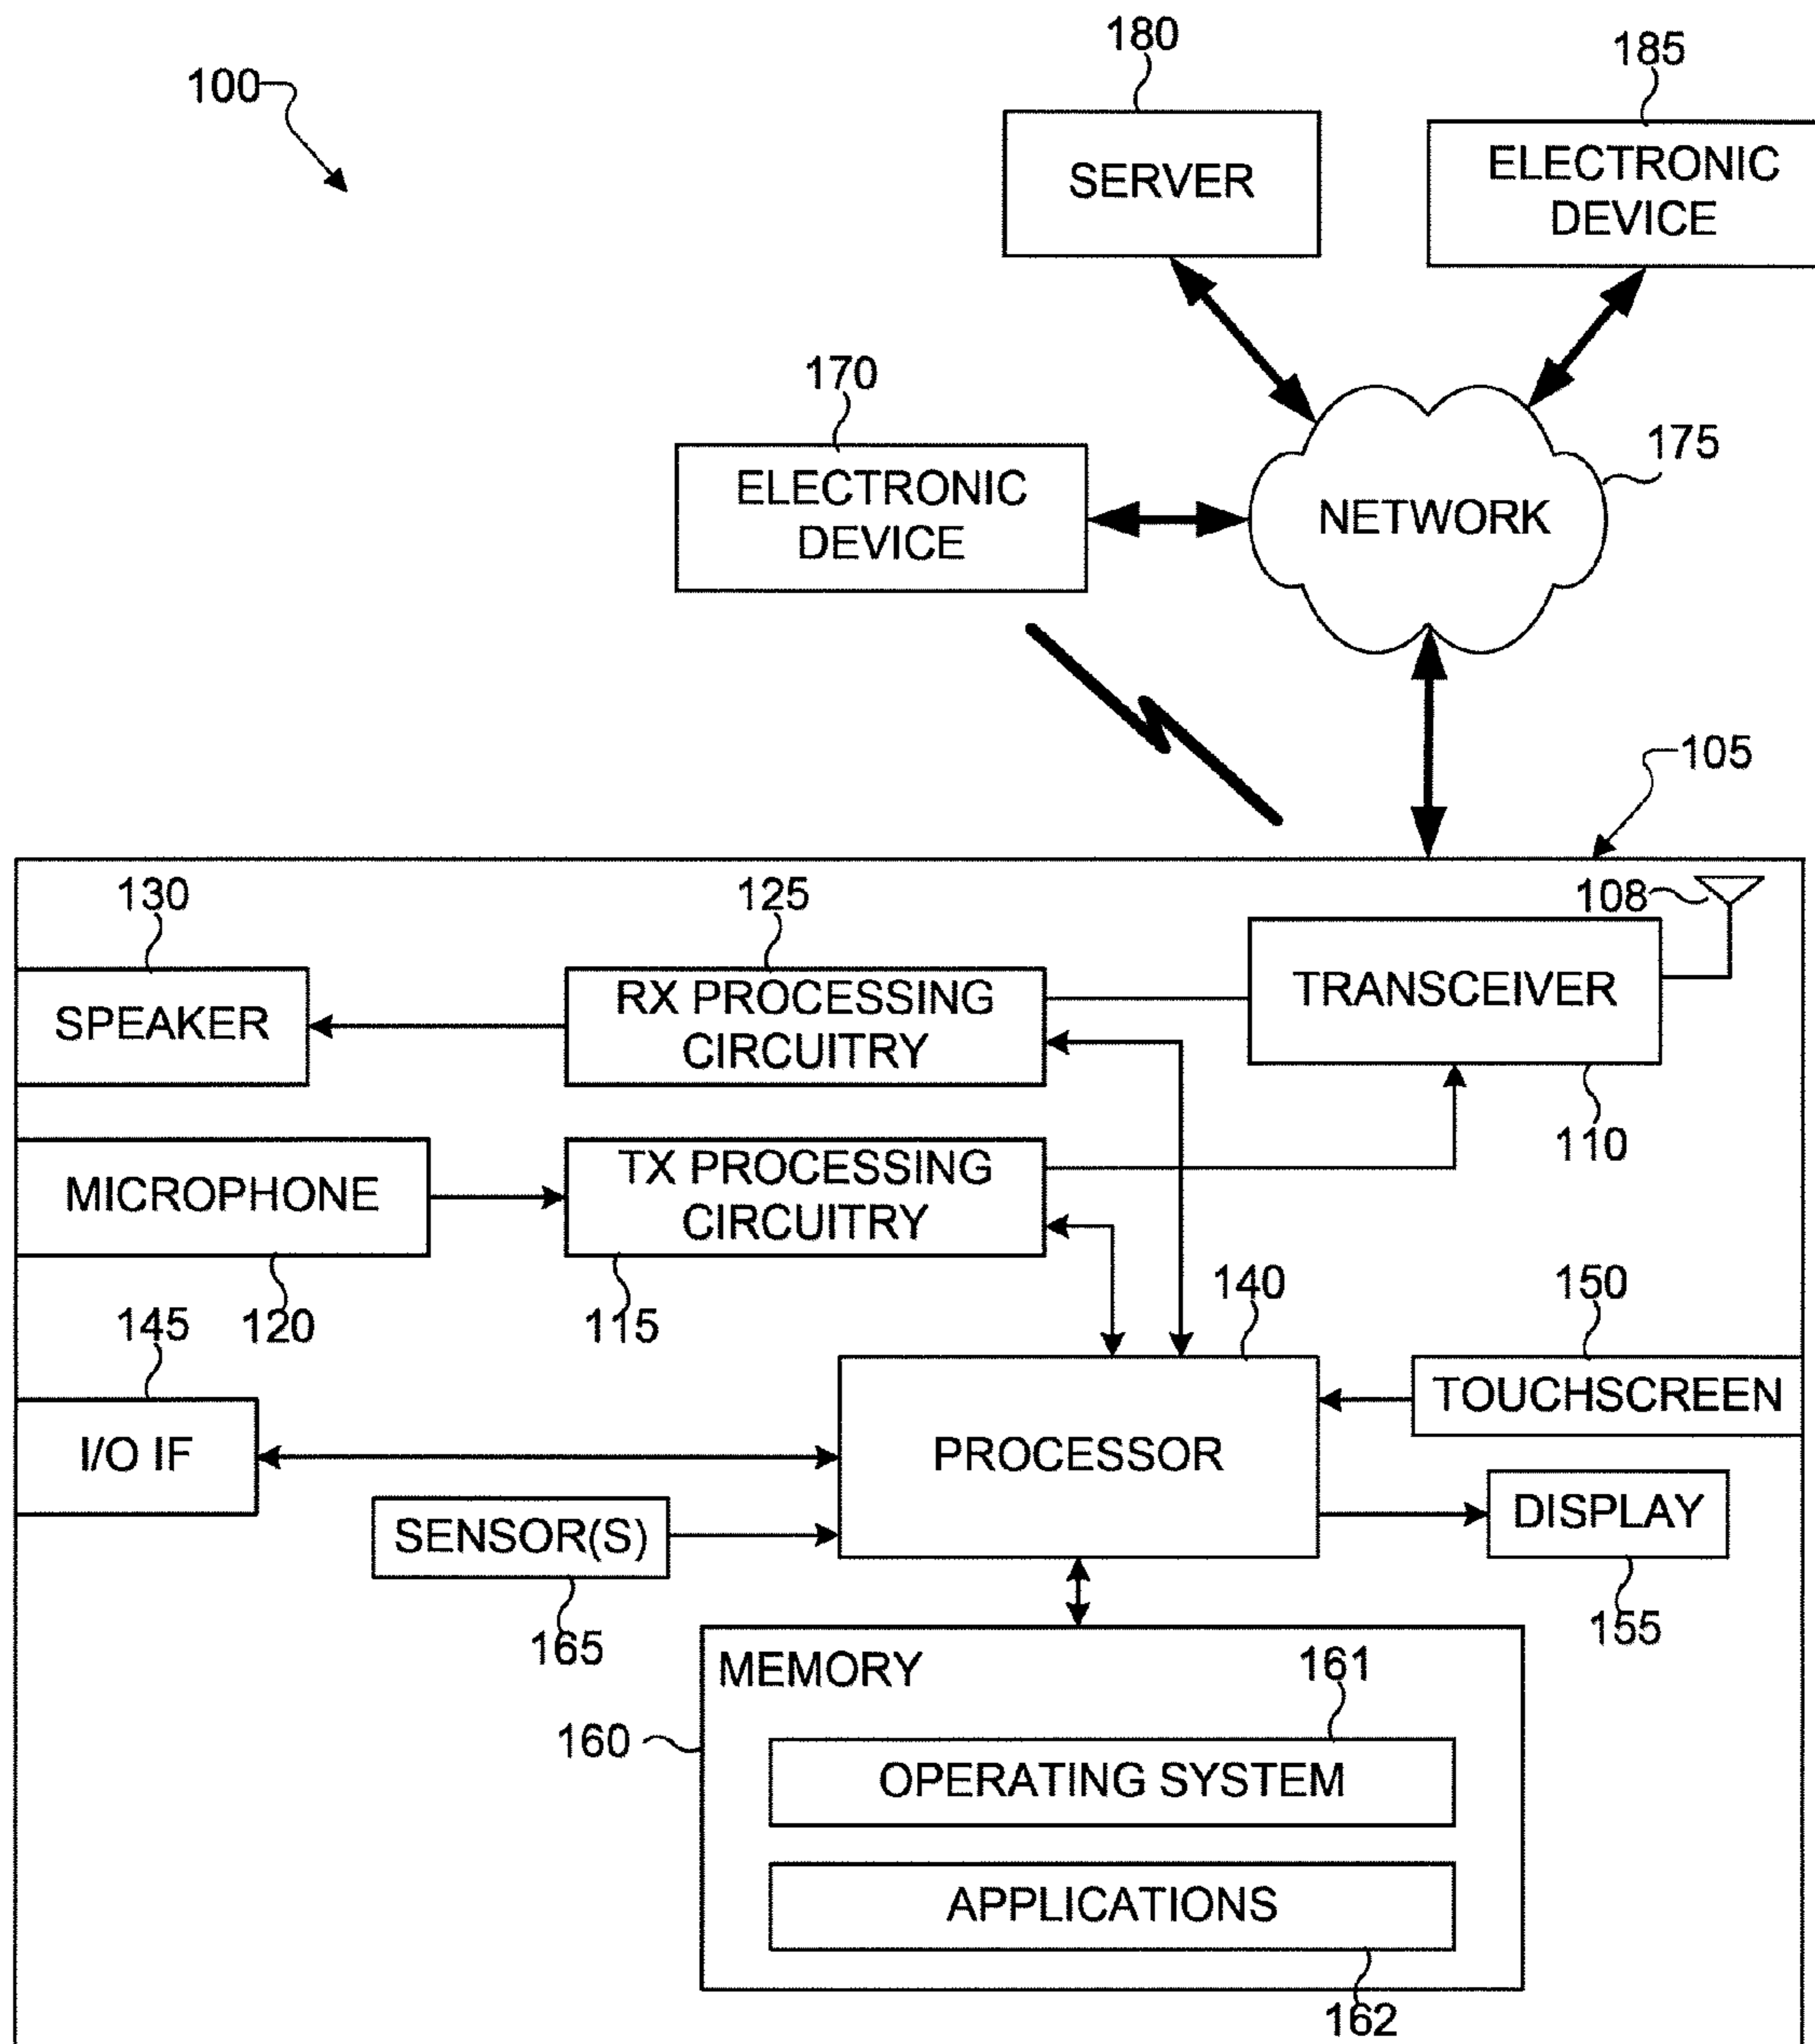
100

180
SERVER

185
ELECTRONIC DEVICE

170
ELECTRONIC DEVICE

NETWORK
175

105

130
SPEAKER

125
RX PROCESSING CIRCUITRY

108
TRANSCEIVER
110

MICROPHONE
120

TX PROCESSING CIRCUITRY
115

145
I/O IF

140
PROCESSOR

150
TOUCHSCREEN

SENSOR(S)
165

DISPLAY
155

MEMORY
160
161
OPERATING SYSTEM
APPLICATIONS
162